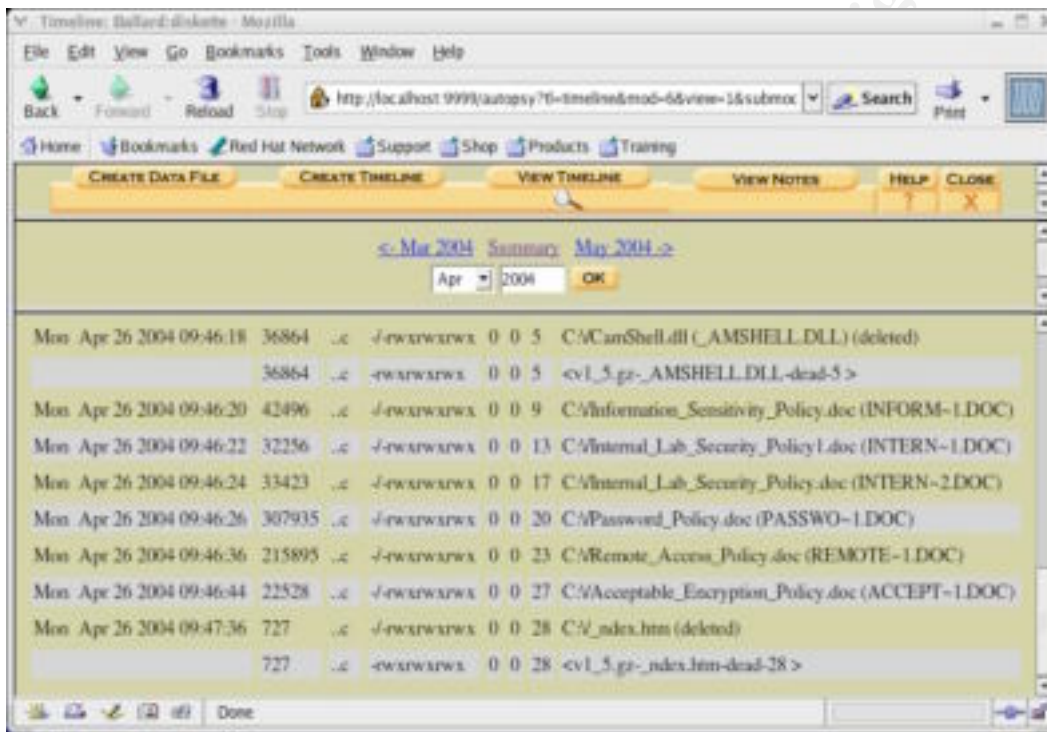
Timeline: Ballard:diskette - Mozilla

File Edit View Go Bookmarks Tools Window Help

Back Forward Reload Stop http://localhost:9999/autopsy?t=timeline&mod=6&view=1&submo Search Print

Home Bookmarks Red Hat Network Support Shop Products Training

CREATE DATA FILE CREATE TIMELINE VIEW TIMELINE VIEW NOTES HELP CLOSE

<- Mar 2004 Summary May 2004 ->

Apr 2004 OK

| | | | | | | | |
|---|---|---|---|---|---|---|---|
| Mon Apr 26 2004 09:46:18 | 36864 | .c | -/-rwxrwxrwx | 0 | 0 | 5 | C:/CamShell.dll (_AMSHELL.DLL) (deleted) |
| | 36864 | .c | -rwxrwxrwx | 0 | 0 | 5 | <v1_5.gz-_AMSHELL.DLL-dead-5> |
| Mon Apr 26 2004 09:46:20 | 42496 | .c | -/-rwxrwxrwx | 0 | 0 | 9 | C:/Information_Sensitivity_Policy.doc (INFORM~1.DOC) |
| Mon Apr 26 2004 09:46:22 | 32256 | .c | -/-rwxrwxrwx | 0 | 0 | 13 | C:/Internal_Lab_Security_Policy1.doc (INTERN~1.DOC) |
| Mon Apr 26 2004 09:46:24 | 33423 | .c | -/-rwxrwxrwx | 0 | 0 | 17 | C:/Internal_Lab_Security_Policy.doc (INTERN~2.DOC) |
| Mon Apr 26 2004 09:46:26 | 307935 | .c | -/-rwxrwxrwx | 0 | 0 | 20 | C:/Password_Policy.doc (PASSWO~1.DOC) |
| Mon Apr 26 2004 09:46:36 | 215895 | .c | -/-rwxrwxrwx | 0 | 0 | 23 | C:/Remote_Access_Policy.doc (REMOTE~1.DOC) |
| Mon Apr 26 2004 09:46:44 | 22528 | .c | -/-rwxrwxrwx | 0 | 0 | 27 | C:/Acceptable_Encryption_Policy.doc (ACCEPT~1.DOC) |
| Mon Apr 26 2004 09:47:36 | 727 | .c | -/-rwxrwxrwx | 0 | 0 | 28 | C:/_ndex.htm (deleted) |
| | 727 | .c | -rwxrwxrwx | 0 | 0 | 28 | <v1_5.gz-_ndex.htm-dead-28> |

Done